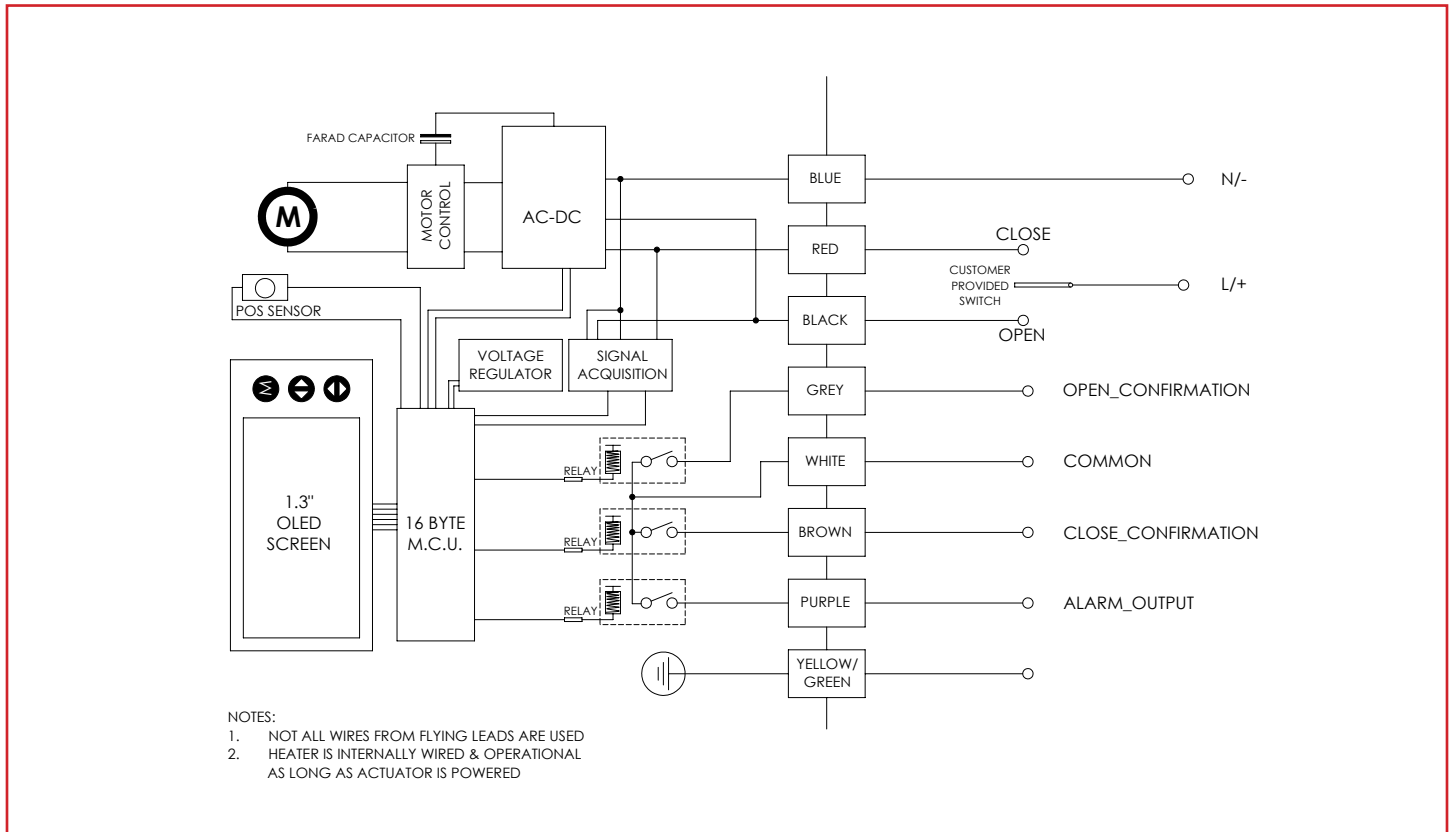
FARAD CAPACITOR

M

MOTOR CONTROL

AC-DC

POS SENSOR

VOLTAGE REGULATOR

SIGNAL ACQUISITION

1.3" OLED SCREEN

16 BYTE M.C.U.

RELAY

RELAY

RELAY

BLUE

RED

BLACK

GREY

WHITE

BROWN

PURPLE

YELLOW/ GREEN

N/-

CLOSE

CUSTOMER PROVIDED SWITCH

L/+

OPEN

OPEN_CONFIRMATION

COMMON

CLOSE_CONFIRMATION

ALARM_OUTPUT

NOTES:
1. NOT ALL WIRES FROM FLYING LEADS ARE USED
2. HEATER IS INTERNALLY WIRED & OPERATIONAL AS LONG AS ACTUATOR IS POWERED